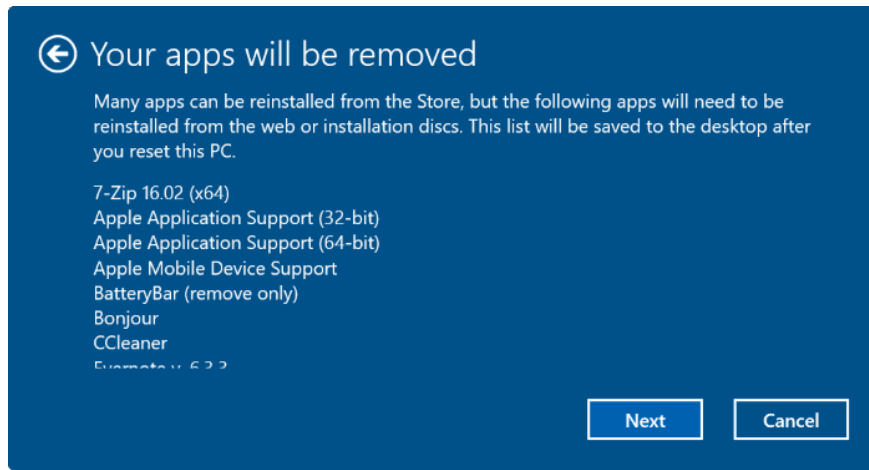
Your apps will be removed

Many apps can be reinstalled from the Store, but the following apps will need to be reinstalled from the web or installation discs. This list will be saved to the desktop after you reset this PC.

7-Zip 16.02 (x64)
Apple Application Support (32-bit)
Apple Application Support (64-bit)
Apple Mobile Device Support
BatteryBar (remove only)
Bonjour
CCleaner
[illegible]

Next
Cancel